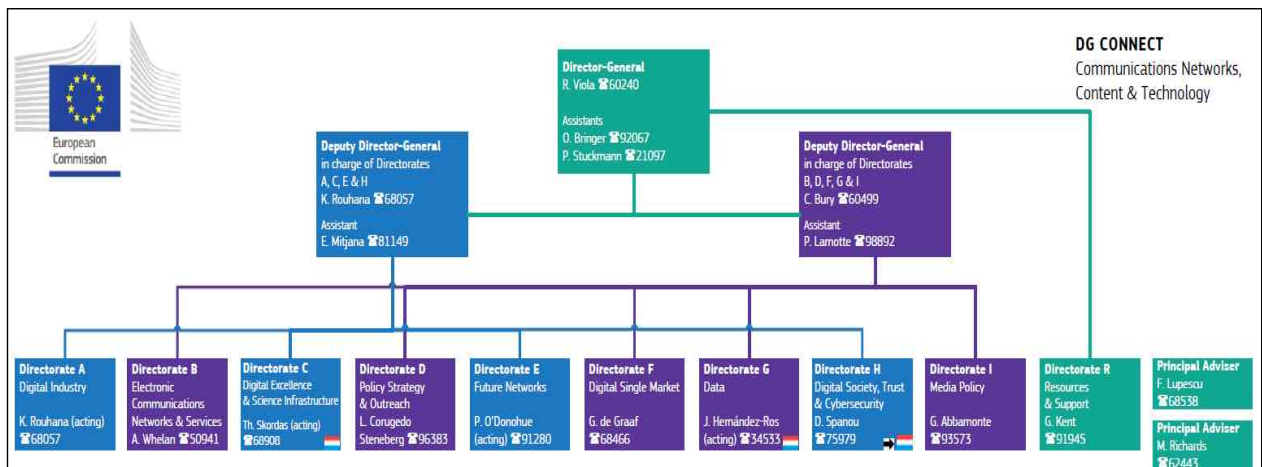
European Commission

Director-General
R. Viola ☎60240

Assistants
O. Bringer ☎92067
P. Stuckmann ☎21097

DG CONNECT
Communications Networks, Content & Technology

Deputy Director-General
in charge of Directorates
A, C, E & H
K. Rouhana ☎68057

Assistant
E. Mitjana ☎81149

Deputy Director-General
in charge of Directorates
B, D, F, G & I
C. Bury ☎60499

Assistant
P. Lamotte ☎98892

Directorate A
Digital Industry
K. Rouhana (acting)
☎68057

Directorate B
Electronic Communications Networks & Services
A. Whelan ☎50941

Directorate C
Digital Excellence & Science Infrastructure
Th. Skordas (acting)
☎68908

Directorate D
Policy Strategy & Outreach
L. Corugedo Steneberg ☎96383

Directorate E
Future Networks
P. O'Donohue (acting) ☎91280

Directorate F
Digital Single Market
G. de Graaf
☎68466

Directorate G
Data
J. Hernández-Ros (acting) ☎34533

Directorate H
Digital Society, Trust & Cybersecurity
D. Spanou
☎75979

Directorate I
Media Policy
G. Abbamonte
☎93573

Directorate R
Resources & Support
G. Kent
☎91945

Principal Adviser
F. Lupescu
☎68538

Principal Adviser
M. Richards
☎62443